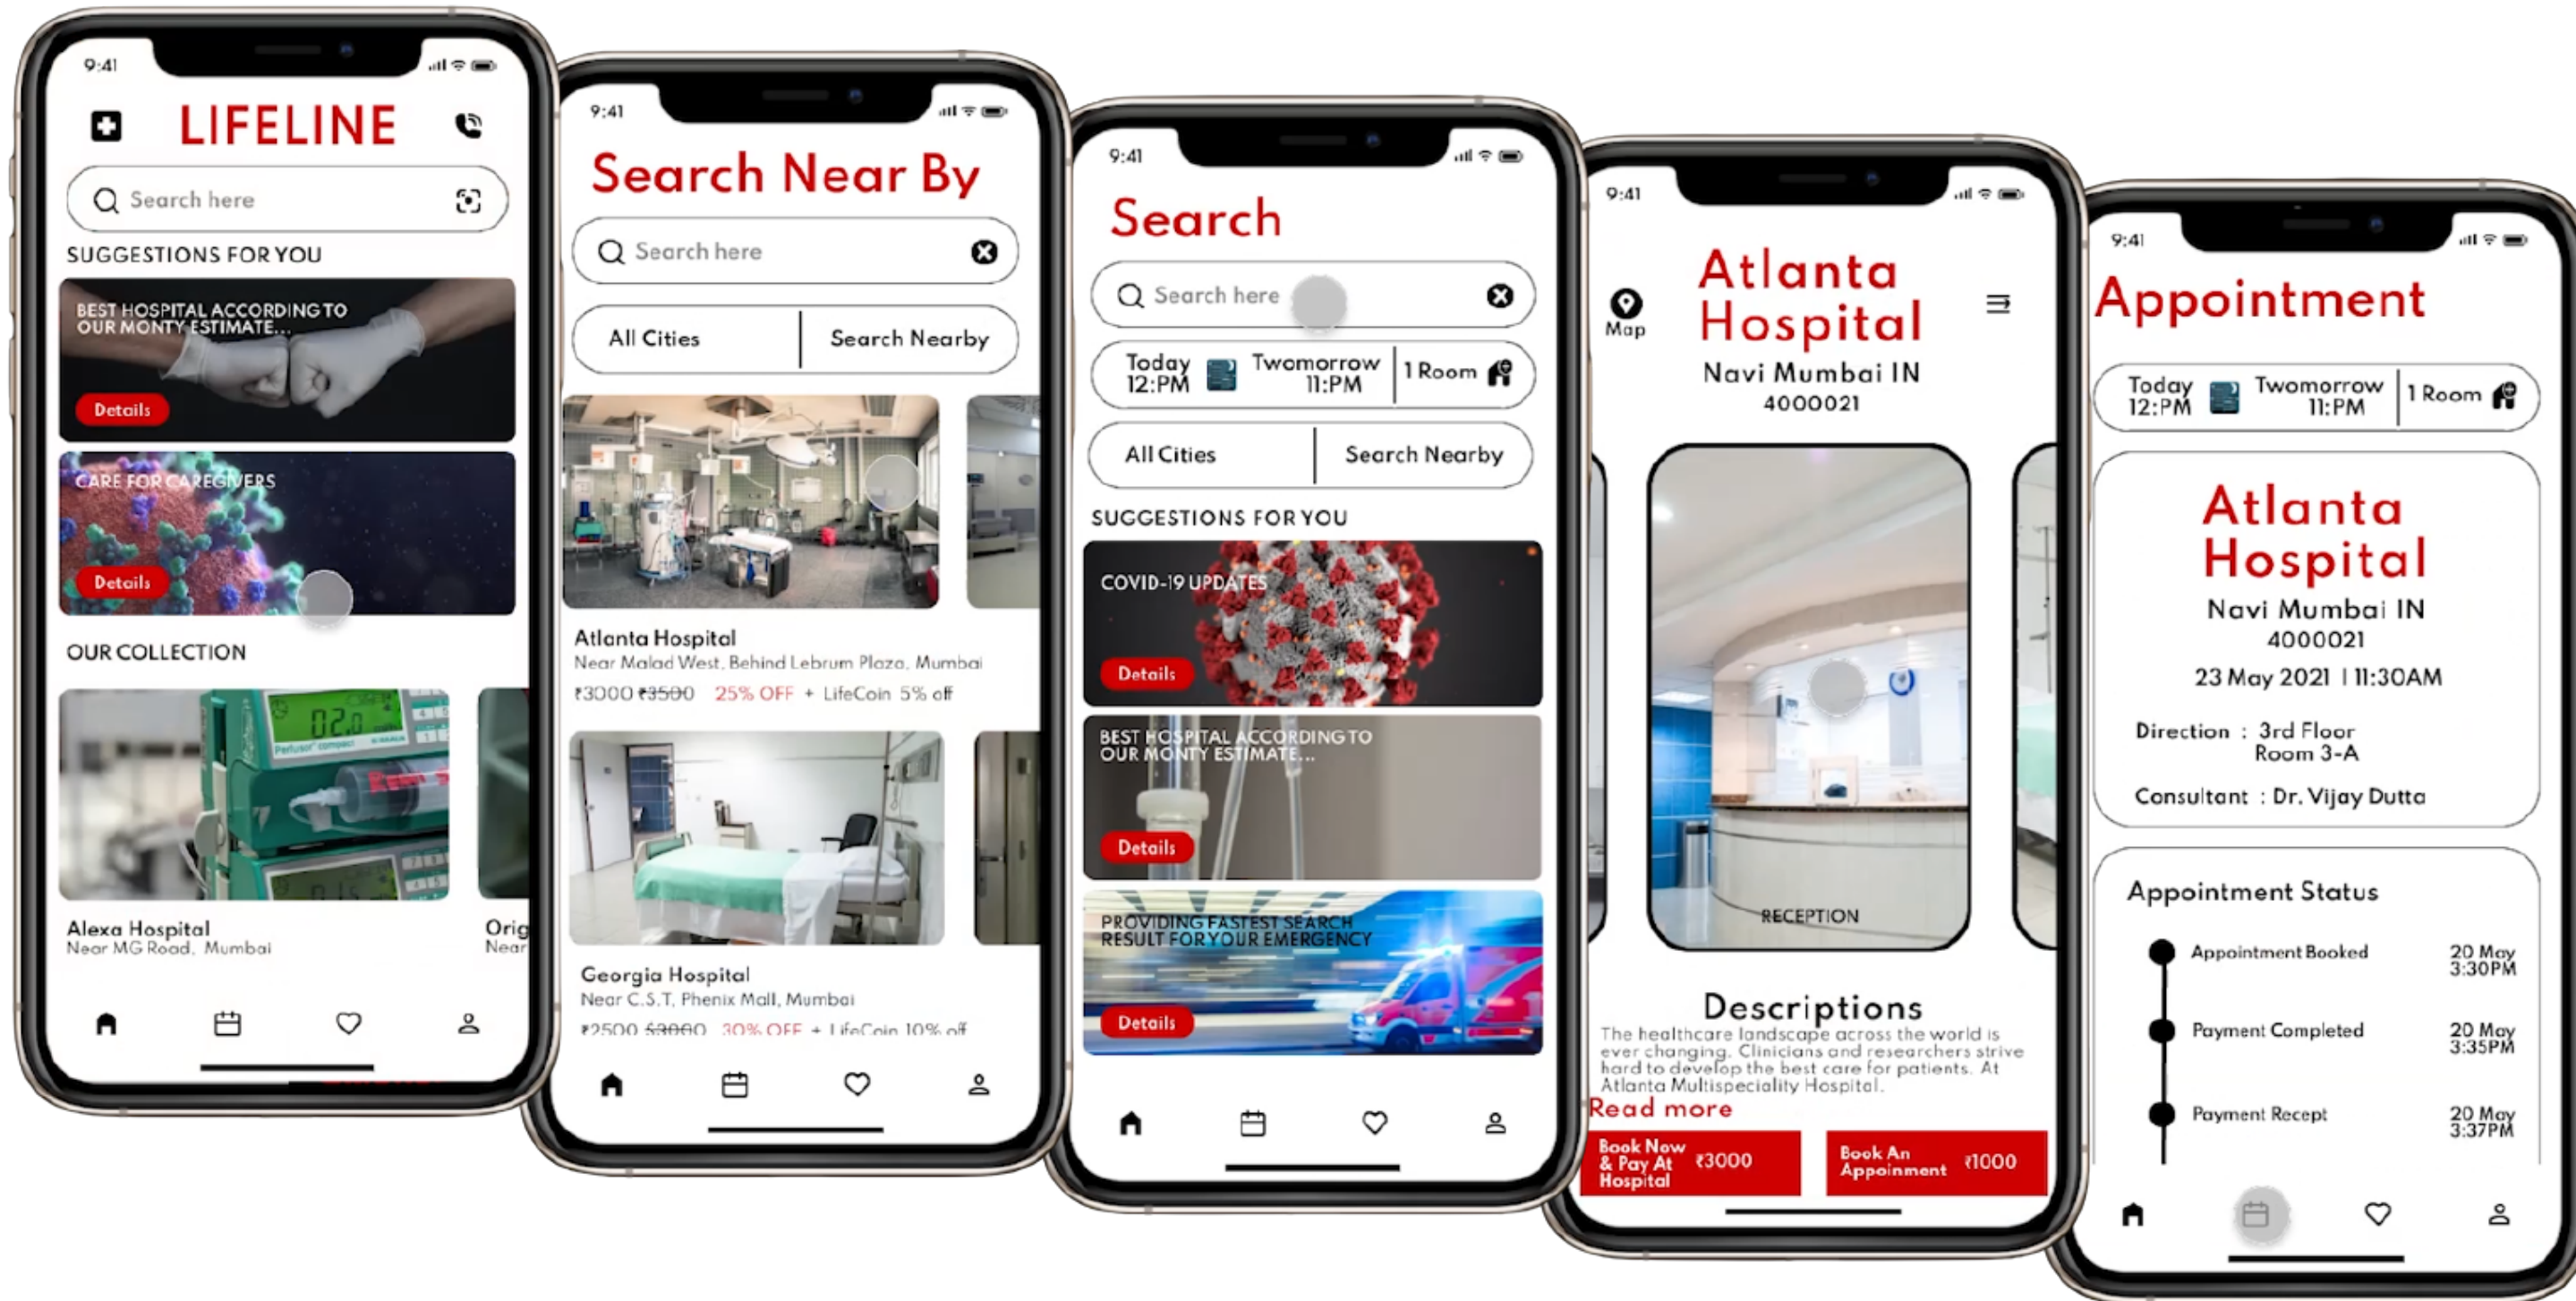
9:41

LIFELINE

Search here

SUGGESTIONS FOR YOU

BEST HOSPITAL ACCORDING TO OUR MONTY ESTIMATE...

Details

CARE FOR CAREGIVERS

Details

OUR COLLECTION

Alexa Hospital
Near MG Road, Mumbai

Orig
Near

9:41

Search Near By

Search here

All Cities | Search Nearby

Atlanta Hospital
Near Malad West, Behind Lebrum Plaza, Mumbai
₹3000 ₹3500 25% OFF + LifeCoin 5% off

Georgia Hospital
Near C.S.T. Phenix Mall, Mumbai
₹2500 ₹3000 30% OFF + LifeCoin 10% off

9:41

Search

Search here

Today 12:PM | Twomorrow 11:PM | 1 Room

All Cities | Search Nearby

SUGGESTIONS FOR YOU

COVID-19 UPDATES

Details

BEST HOSPITAL ACCORDING TO OUR MONTY ESTIMATE...

Details

PROVIDING FASTEST SEARCH RESULT FOR YOUR EMERGENCY

Details

9:41

Map

Atlanta Hospital
Navi Mumbai IN
4000021

RECEPTION

Descriptions
The healthcare landscape across the world is ever changing. Clinicians and researchers strive hard to develop the best care for patients. At Atlanta Multispeciality Hospital.
Read more

Book Now & Pay At Hospital ₹3000

Book An Appoinment ₹1000

9:41

Appointment

Today 12:PM | Twomorrow 11:PM | 1 Room

Atlanta Hospital
Navi Mumbai IN
4000021
23 May 2021 | 11:30AM

Direction : 3rd Floor Room 3-A

Consultant : Dr. Vijay Dutta

Appointment Status

Appointment Booked 20 May 3:30PM

Payment Completed 20 May 3:35PM

Payment Recept 20 May 3:37PM